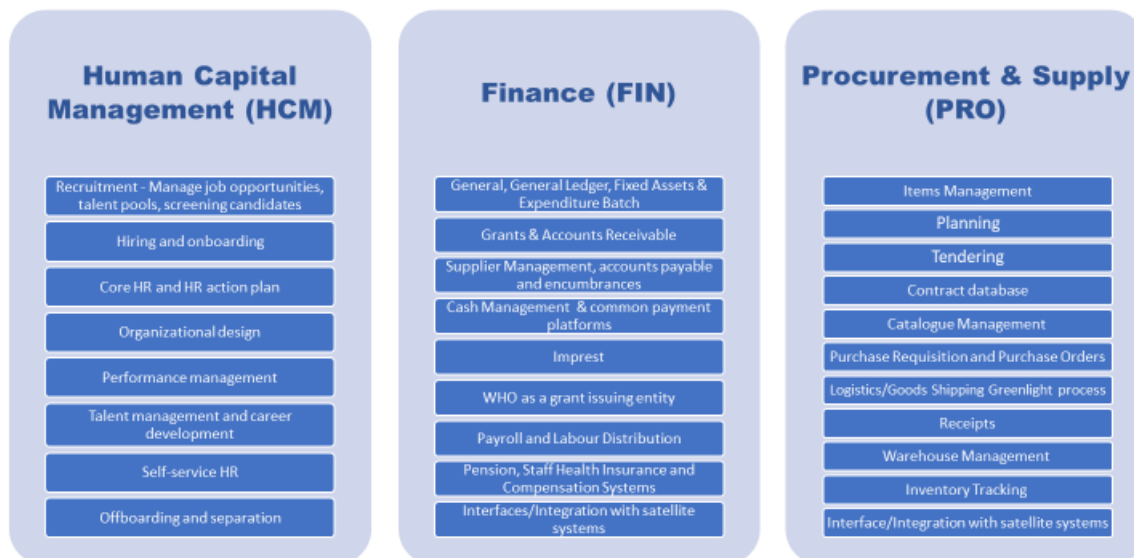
Human Capital Management (HCM)

Recruitment - Manage job opportunities, talent pools, screening candidates

Hiring and onboarding

Core HR and HR action plan

Organizational design

Performance management

Talent management and career development

Self-service HR

Offboarding and separation

Finance (FIN)

General, General Ledger, Fixed Assets & Expenditure Batch

Grants & Accounts Receivable

Supplier Management, accounts payable and encumbrances

Cash Management & common payment platforms

Imprest

WHO as a grant issuing entity

Payroll and Labour Distribution

Pension, Staff Health Insurance and Compensation Systems

Interfaces/Integration with satellite systems

Procurement & Supply (PRO)

Items Management

Planning

Tendering

Contract database

Catalogue Management

Purchase Requisition and Purchase Orders

Logistics/Goods Shipping Greenlight process

Receipts

Warehouse Management

Inventory Tracking

Interface/Integration with satellite systems